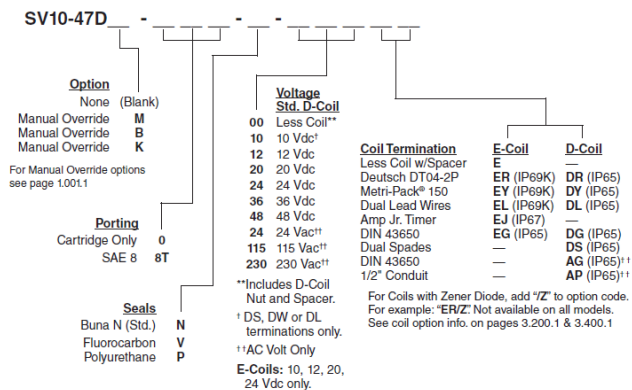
SV10-47D__ - __ __ __ - __ __ - __ __ __

**Option**
None (Blank)
Manual Override **M**
Manual Override **B**
Manual Override **K**

For Manual Override options see page 1.001.1

**Porting**
Cartridge Only **0**
SAE 8 **8T**

**Seals**
Buna N (Std.) **N**
Fluorocarbon **V**
Polyurethane **P**

**Voltage**
**Std. D-Coil**
**00** Less Coil**
**10** 10 Vdc†
**12** 12 Vdc
**20** 20 Vdc
**24** 24 Vdc
**36** 36 Vdc
**48** 48 Vdc
**24** 24 Vac††
**115** 115 Vac††
**230** 230 Vac††

**Includes D-Coil Nut and Spacer.

† DS, DW or DL terminations only.

††AC Volt Only

**E-Coils:** 10, 12, 20, 24 Vdc only.

| Coil Termination | E-Coil | D-Coil |
|---|---|---|
| Less Coil w/Spacer | **E** | — |
| Deutsch DT04-2P | **ER** (IP69K) | **DR** (IP65) |
| Metri-Pack® 150 | **EY** (IP69K) | **DY** (IP65) |
| Dual Lead Wires | **EL** (IP69K) | **DL** (IP65) |
| Amp Jr. Timer | **EJ** (IP67) | — |
| DIN 43650 | **EG** (IP65) | **DG** (IP65) |
| Dual Spades | — | **DS** (IP65) |
| DIN 43650 | — | **AG** (IP65)†† |
| 1/2" Conduit | — | **AP** (IP65)†† |

For Coils with Zener Diode, add **"/Z"** to option code. For example: **"ER/Z"**. Not available on all models. See coil option info. on pages 3.200.1 & 3.400.1